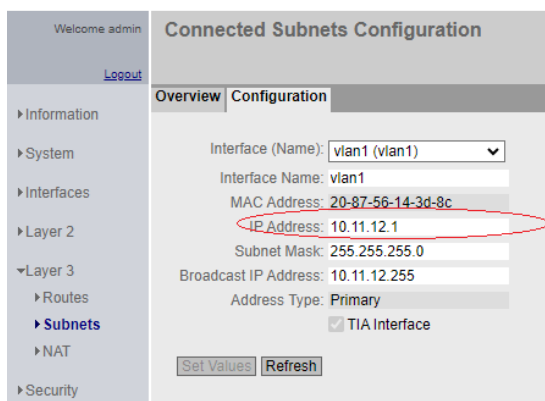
Welcome admin

Logout

▸Information

▸System

▸Interfaces

▸Layer 2

▾Layer 3

▸Routes

▸Subnets

▸NAT

▸Security

Connected Subnets Configuration

Overview | Configuration

Interface (Name): vlan1 (vlan1)

Interface Name: vlan1

MAC Address: 20-87-56-14-3d-8c

IP Address: 10.11.12.1

Subnet Mask: 255.255.255.0

Broadcast IP Address: 10.11.12.255

Address Type: Primary

TIA Interface

Set Values | Refresh